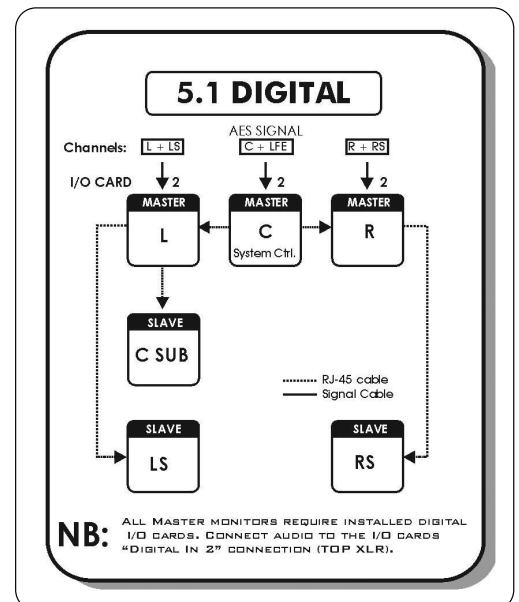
5.1 DIGITAL

AES SIGNAL

Channels: L + LS

C + LFE

R + RS

I/O CARD

2

2

2

MASTER
L

MASTER
C
System Ctrl.

MASTER
R

SLAVE
C SUB

RJ-45 cable
Signal Cable

SLAVE
LS

SLAVE
RS

NB: ALL MASTER MONITORS REQUIRE INSTALLED DIGITAL I/O CARDS. CONNECT AUDIO TO THE I/O CARDS "DIGITAL IN 2" CONNECTION (TOP XLR).